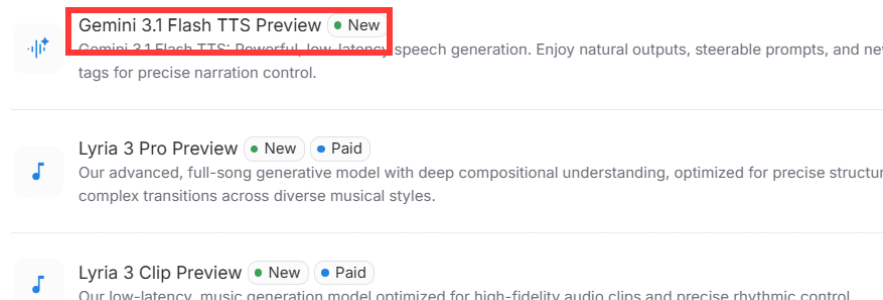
Gemini 3.1 Flash TTS Preview • New
Gemini 3.1 Flash TTS: Powerful, low-latency speech generation. Enjoy natural outputs, steerable prompts, and ne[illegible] tags for precise narration control.

Lyria 3 Pro Preview • New • Paid
Our advanced, full-song generative model with deep compositional understanding, optimized for precise structu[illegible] complex transitions across diverse musical styles.

Lyria 3 Clip Preview • New • Paid
Our low-latency music generation model optimized for high-fidelity audio clips and precise rhythmic control.